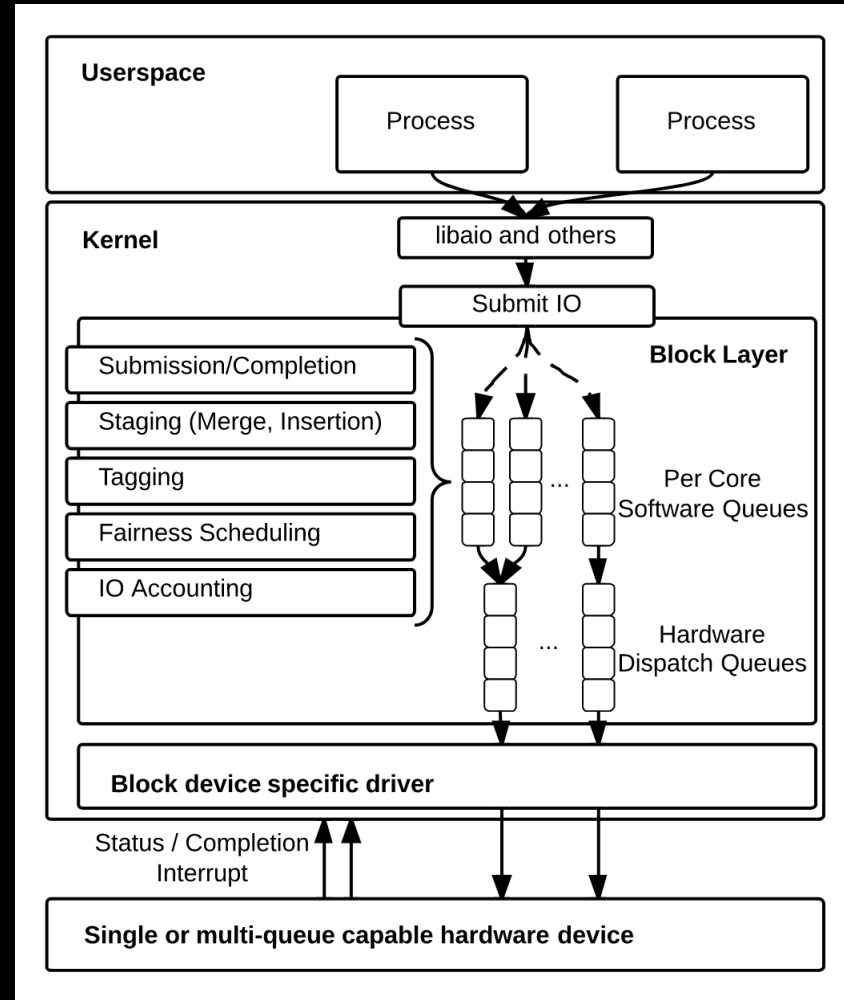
Userspace

Process

Process

Kernel

libaio and others

Submit IO

Block Layer

Submission/Completion

Staging (Merge, Insertion)

Tagging

Fairness Scheduling

IO Accounting

...

Per Core Software Queues

...

Hardware Dispatch Queues

Block device specific driver

Status / Completion Interrupt

Single or multi-queue capable hardware device